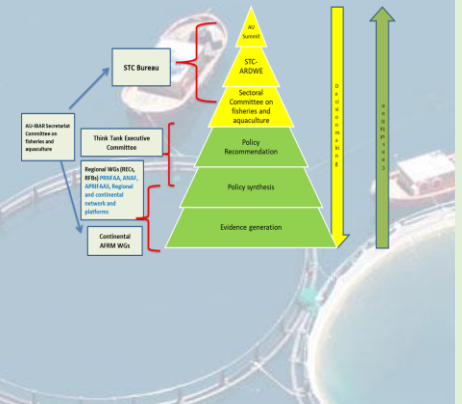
AU Summit

STC-ARDWE

Sectoral Committee on fisheries and aquaculture

Policy Recommendation

Policy synthesis

Evidence generation

STC Bureau

AU-IBAR Secretariat Committee on fisheries and aquaculture

Think Tank Executive Committee

Regional WGs (RECs, RFBs) PRNFAA, ANAF, APRIFAAS, Regional and continental network and platforms

Continental AFRM WGs

Top down

Bottom up